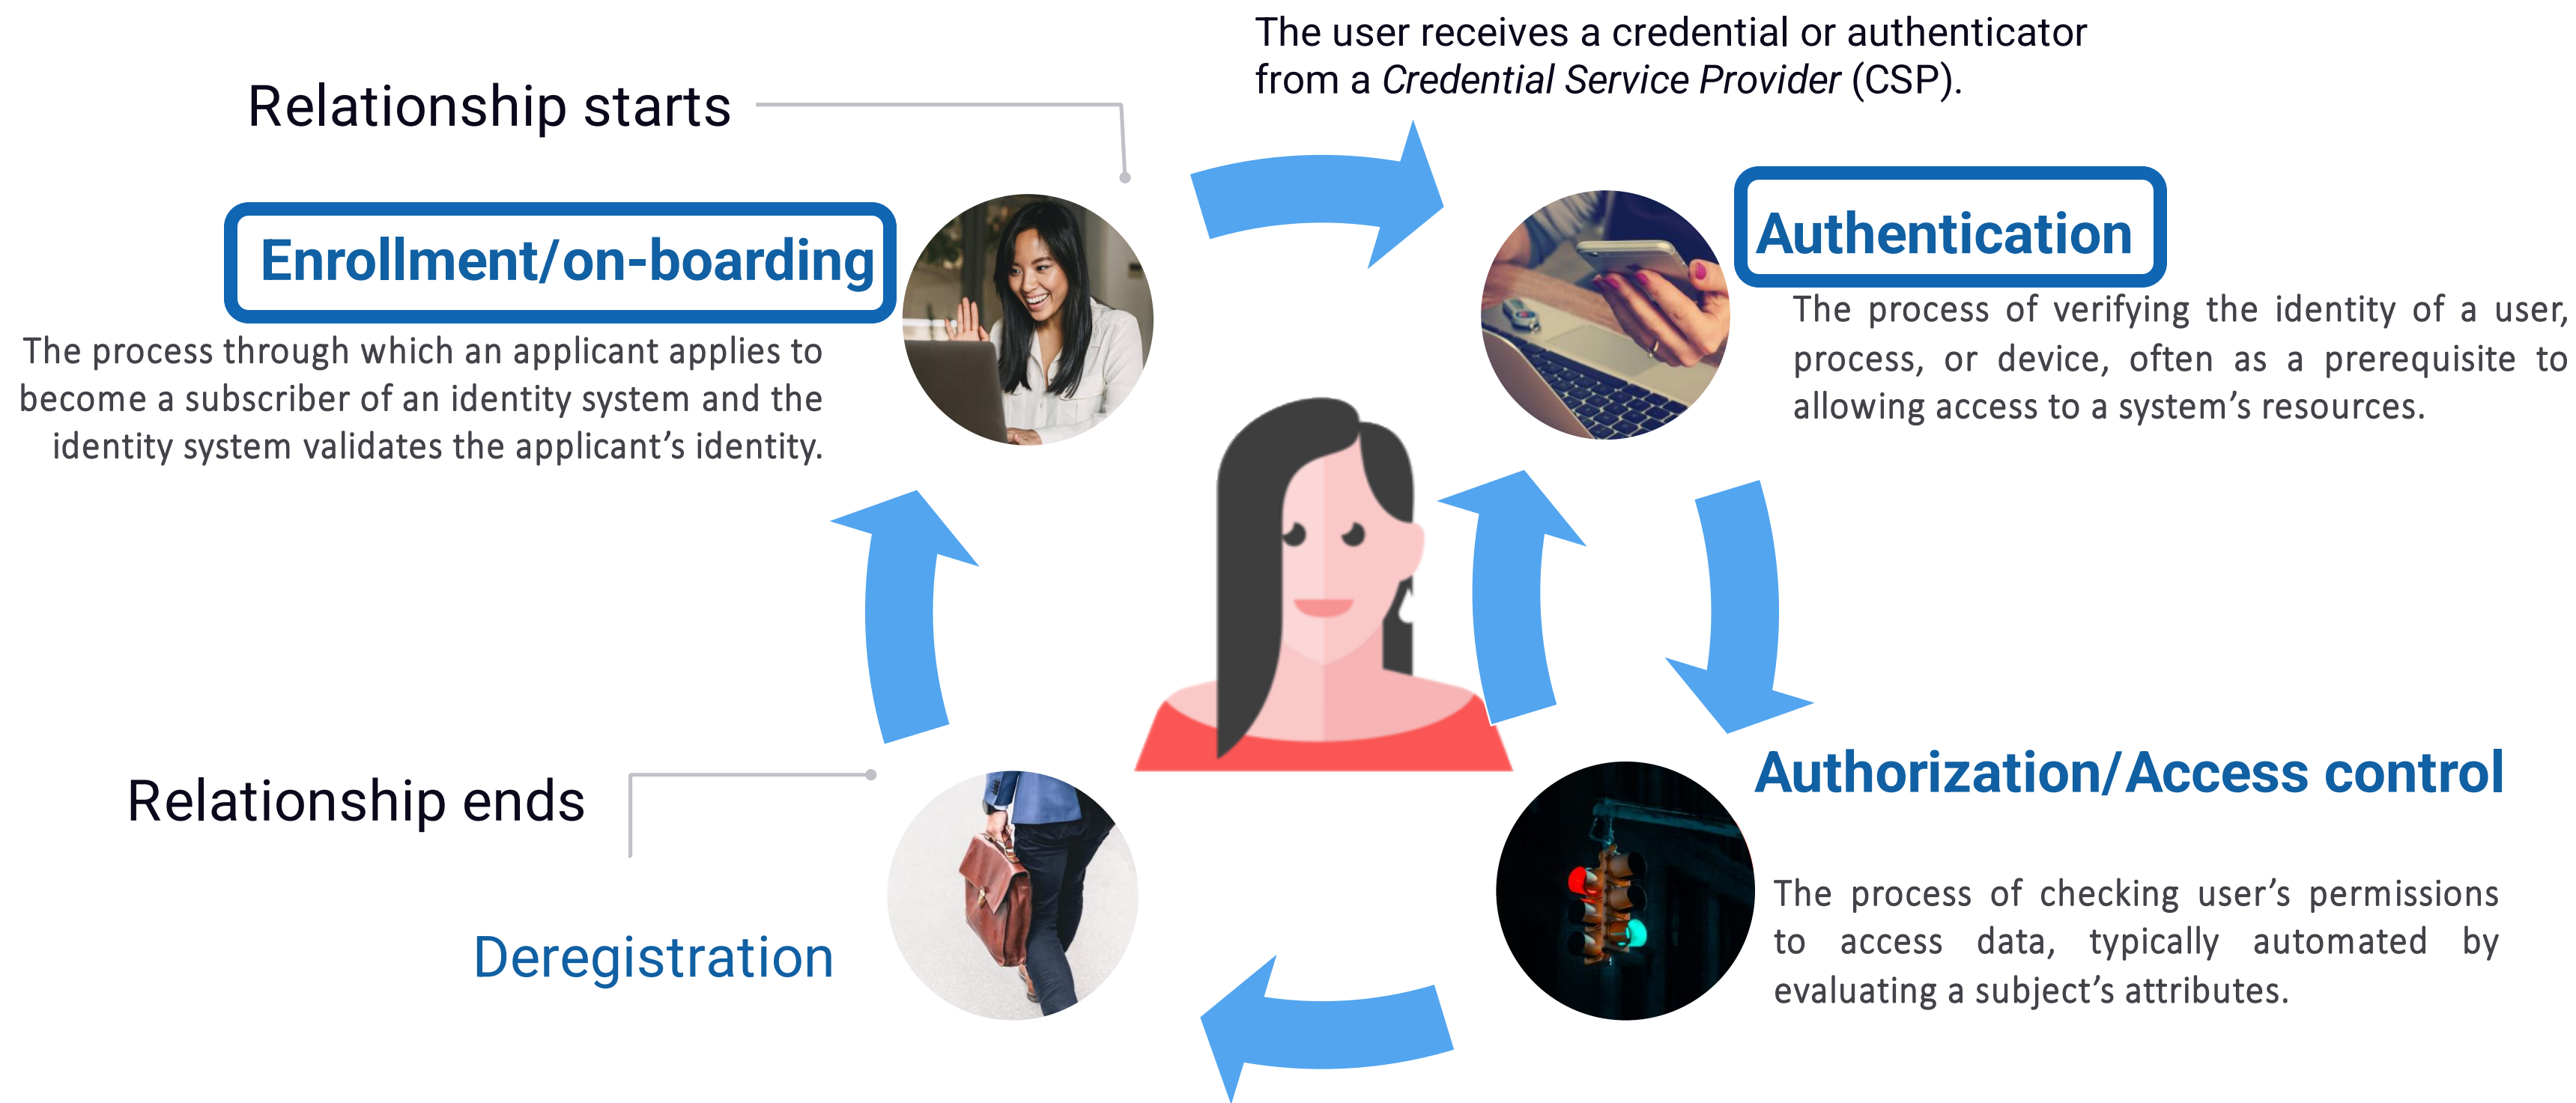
Relationship starts

The user receives a credential or authenticator from a *Credential Service Provider* (CSP).

Enrollment/on-boarding

The process through which an applicant applies to become a subscriber of an identity system and the identity system validates the applicant's identity.

Authentication

The process of verifying the identity of a user, process, or device, often as a prerequisite to allowing access to a system's resources.

Relationship ends

Deregistration

Authorization/Access control

The process of checking user's permissions to access data, typically automated by evaluating a subject's attributes.